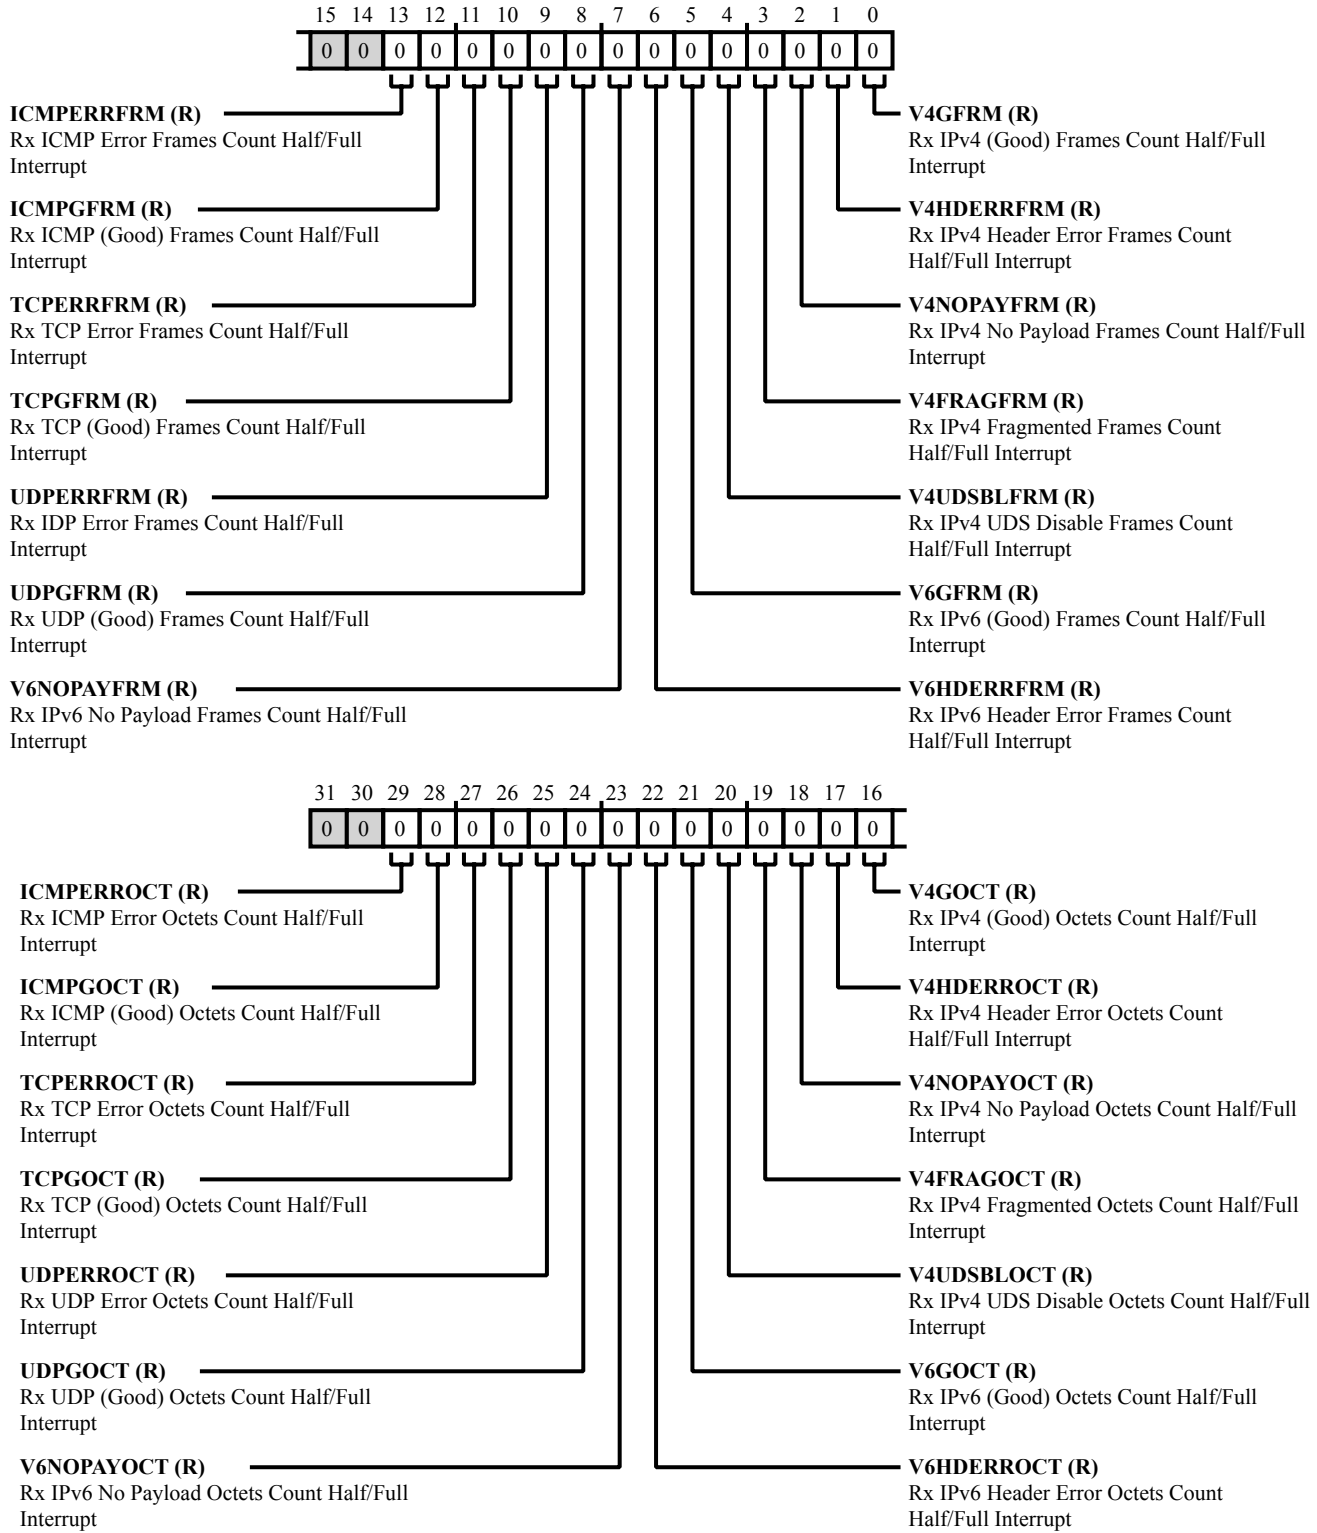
15 14 13 12 11 10 9 8 7 6 5 4 3 2 1 0

| 0 | 0 | 0 | 0 | 0 | 0 | 0 | 0 | 0 | 0 | 0 | 0 | 0 | 0 | 0 | 0 |
|---|---|---|---|---|---|---|---|---|---|---|---|---|---|---|---|

**ICMPERRFRM (R)**
Rx ICMP Error Frames Count Half/Full Interrupt

**ICMPGFRM (R)**
Rx ICMP (Good) Frames Count Half/Full Interrupt

**TCPERRFRM (R)**
Rx TCP Error Frames Count Half/Full Interrupt

**TCPGFRM (R)**
Rx TCP (Good) Frames Count Half/Full Interrupt

**UDPERRFRM (R)**
Rx IDP Error Frames Count Half/Full Interrupt

**UDPGFRM (R)**
Rx UDP (Good) Frames Count Half/Full Interrupt

**V6NOPAYFRM (R)**
Rx IPv6 No Payload Frames Count Half/Full Interrupt

**V4GFRM (R)**
Rx IPv4 (Good) Frames Count Half/Full Interrupt

**V4HDERRFRM (R)**
Rx IPv4 Header Error Frames Count Half/Full Interrupt

**V4NOPAYFRM (R)**
Rx IPv4 No Payload Frames Count Half/Full Interrupt

**V4FRAGFRM (R)**
Rx IPv4 Fragmented Frames Count Half/Full Interrupt

**V4UDSBLFRM (R)**
Rx IPv4 UDS Disable Frames Count Half/Full Interrupt

**V6GFRM (R)**
Rx IPv6 (Good) Frames Count Half/Full Interrupt

**V6HDERRFRM (R)**
Rx IPv6 Header Error Frames Count Half/Full Interrupt

31 30 29 28 27 26 25 24 23 22 21 20 19 18 17 16

| 0 | 0 | 0 | 0 | 0 | 0 | 0 | 0 | 0 | 0 | 0 | 0 | 0 | 0 | 0 | 0 |
|---|---|---|---|---|---|---|---|---|---|---|---|---|---|---|---|

**ICMPERROCT (R)**
Rx ICMP Error Octets Count Half/Full Interrupt

**ICMPGOCT (R)**
Rx ICMP (Good) Octets Count Half/Full Interrupt

**TCPERROCT (R)**
Rx TCP Error Octets Count Half/Full Interrupt

**TCPGOCT (R)**
Rx TCP (Good) Octets Count Half/Full Interrupt

**UDPERROCT (R)**
Rx UDP Error Octets Count Half/Full Interrupt

**UDPGOCT (R)**
Rx UDP (Good) Octets Count Half/Full Interrupt

**V6NOPAYOCT (R)**
Rx IPv6 No Payload Octets Count Half/Full Interrupt

**V4GOCT (R)**
Rx IPv4 (Good) Octets Count Half/Full Interrupt

**V4HDERROCT (R)**
Rx IPv4 Header Error Octets Count Half/Full Interrupt

**V4NOPAYOCT (R)**
Rx IPv4 No Payload Octets Count Half/Full Interrupt

**V4FRAGOCT (R)**
Rx IPv4 Fragmented Octets Count Half/Full Interrupt

**V4UDSBLOCT (R)**
Rx IPv4 UDS Disable Octets Count Half/Full Interrupt

**V6GOCT (R)**
Rx IPv6 (Good) Octets Count Half/Full Interrupt

**V6HDERROCT (R)**
Rx IPv6 Header Error Octets Count Half/Full Interrupt